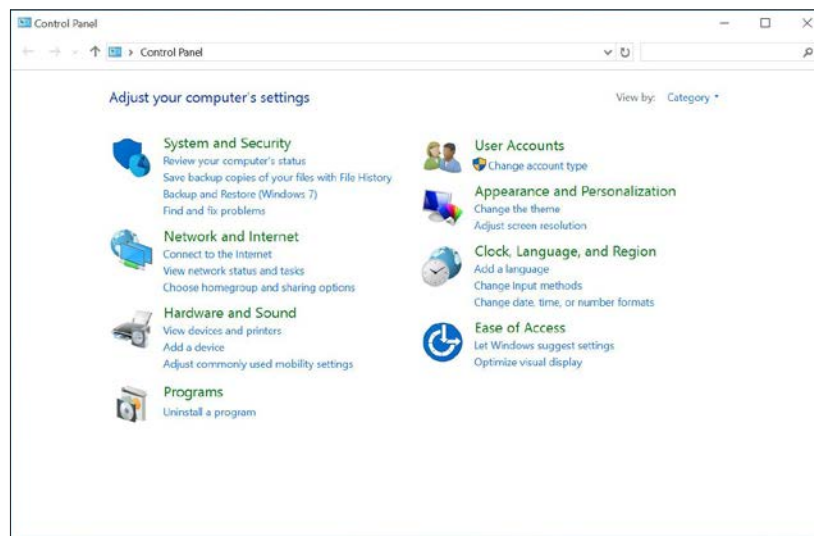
Control Panel

Control Panel

Adjust your computer's settings

View by: Category

System and Security
Review your computer's status
Save backup copies of your files with File History
Backup and Restore (Windows 7)
Find and fix problems

Network and Internet
Connect to the Internet
View network status and tasks
Choose homegroup and sharing options

Hardware and Sound
View devices and printers
Add a device
Adjust commonly used mobility settings

Programs
Uninstall a program

User Accounts
Change account type

Appearance and Personalization
Change the theme
Adjust screen resolution

Clock, Language, and Region
Add a language
Change input methods
Change date, time, or number formats

Ease of Access
Let Windows suggest settings
Optimize visual display